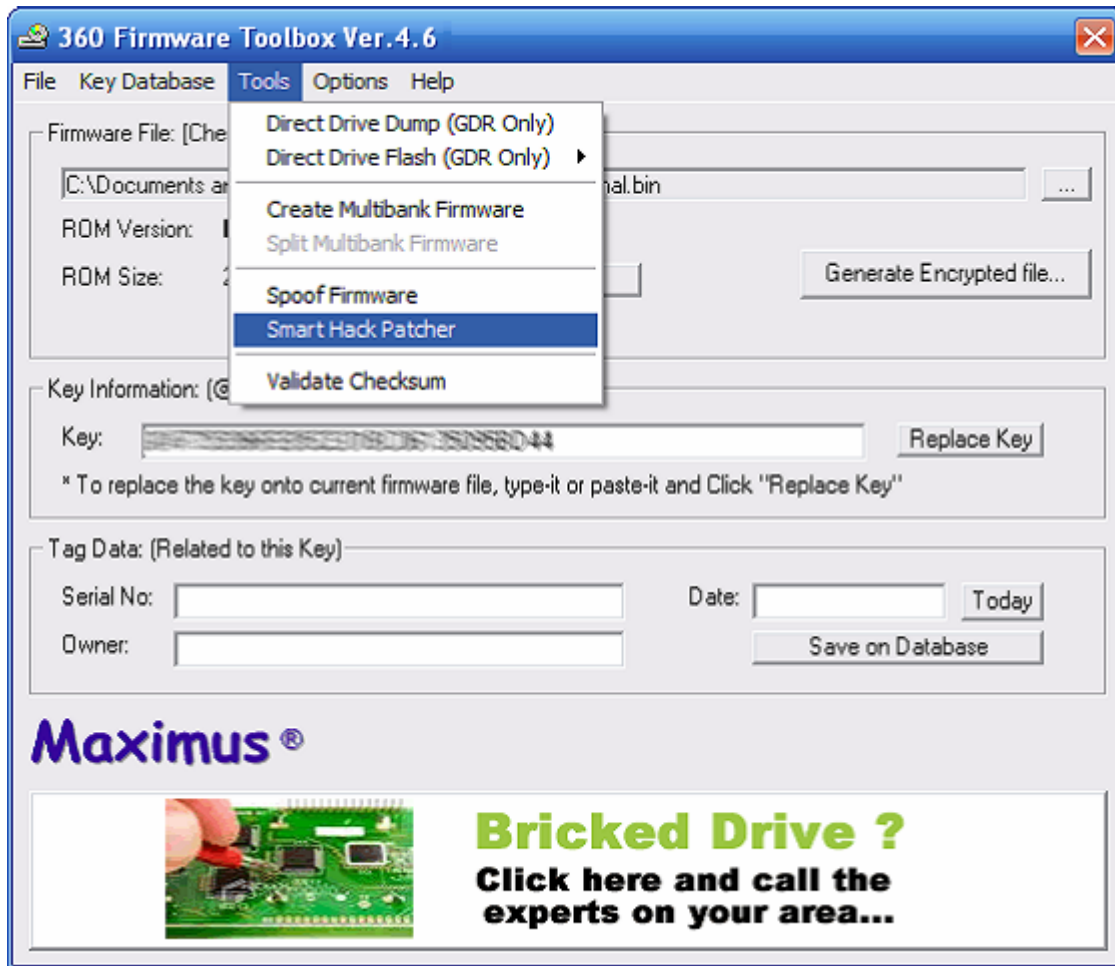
360 Firmware Toolbox Ver.4.6

File Key Database Tools Options Help

Direct Drive Dump (GDR Only)
Direct Drive Flash (GDR Only)
Create Multibank Firmware
Split Multibank Firmware
Spoof Firmware
Smart Hack Patcher
Validate Checksum

Firmware File: [Che

C:\Documents ar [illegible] nal.bin ...

ROM Version: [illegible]

ROM Size: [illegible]

Generate Encrypted file...

Key Information: (@

Key: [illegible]

Replace Key

* To replace the key onto current firmware file, type-it or paste-it and Click "Replace Key"

Tag Data: (Related to this Key)

Serial No:

Date:

Today

Owner:

Save on Database

Maximus ®

Bricked Drive ?
Click here and call the experts on your area...